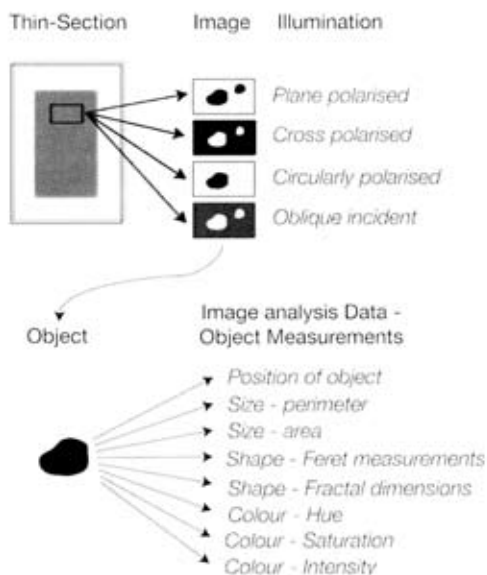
Thin-Section

Image

Illumination

Plane polarised

Cross polarised

Circularly polarised

Oblique incident

Object

Image analysis Data - Object Measurements

Position of object

Size - perimeter

Size - area

Shape - Feret measurements

Shape - Fractal dimensions

Colour - Hue

Colour - Saturation

Colour - Intensity